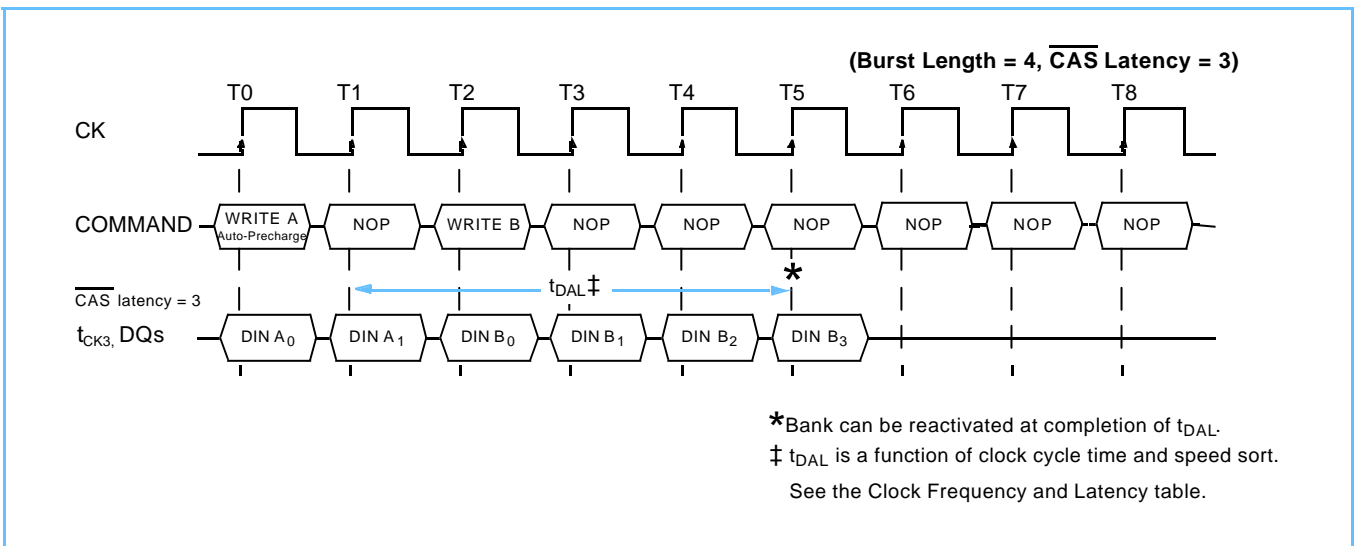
(Burst Length = 4, $\overline{\text{CAS}}$ Latency = 3)

T0 T1 T2 T3 T4 T5 T6 T7 T8

CK

COMMAND

WRITE A Auto-Precharge

NOP

WRITE B

NOP

NOP

NOP

NOP

NOP

NOP

$t_{DAL}$‡

*

$\overline{\text{CAS}}$ latency = 3

$t_{CK3,}$ DQs

DIN $A_0$

DIN $A_1$

DIN $B_0$

DIN $B_1$

DIN $B_2$

DIN $B_3$

*Bank can be reactivated at completion of $t_{DAL}$.

‡ $t_{DAL}$ is a function of clock cycle time and speed sort. See the Clock Frequency and Latency table.